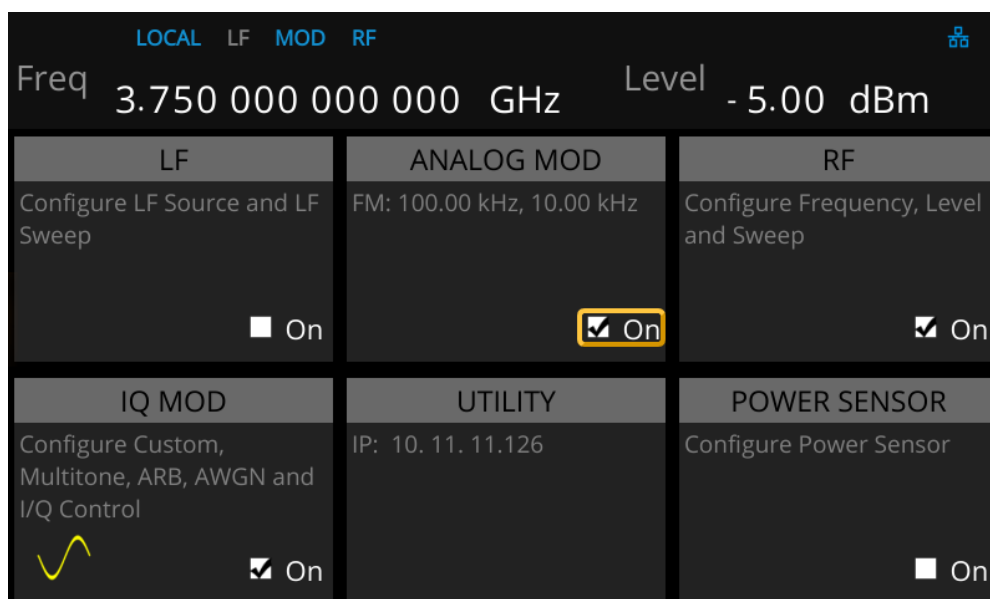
LOCAL LF MOD RF

Freq 3.750 000 000 000 GHz Level - 5.00 dBm

LF
Configure LF Source and LF Sweep
On

ANALOG MOD
FM: 100.00 kHz, 10.00 kHz
On

RF
Configure Frequency, Level and Sweep
On

IQ MOD
Configure Custom, Multitone, ARB, AWGN and I/Q Control
On

UTILITY
IP: 10. 11. 11.126

POWER SENSOR
Configure Power Sensor
On